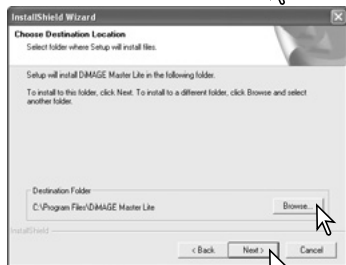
InstallShield Wizard

Choose Destination Location
Select folder where Setup will install files.

Setup will install DiMAGE Master Lite in the following folder.

To install to this folder, click Next. To install to a different folder, click Browse and select another folder.

Destination Folder
C:\Program Files\DiMAGE Master Lite

Browse...

InstallShield

< Back Next > Cancel